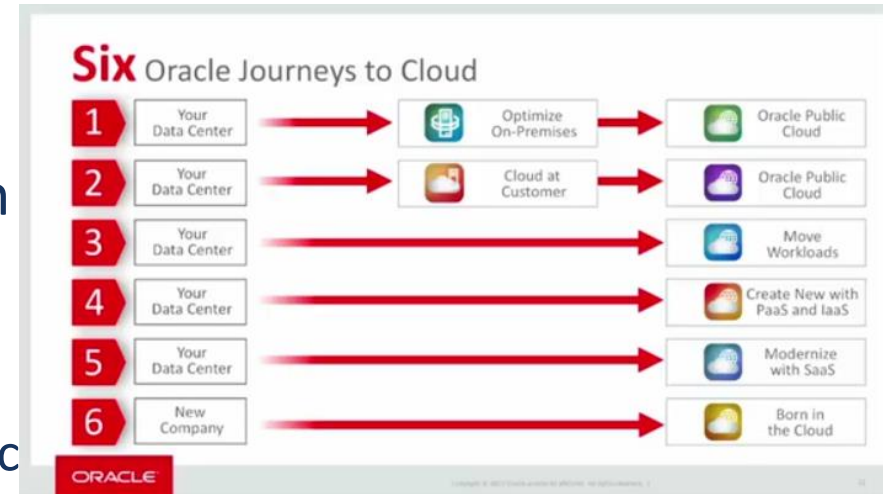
Six Oracle Journeys to Cloud

1 Your Data Center → Optimize On-Premises → Oracle Public Cloud

2 Your Data Center → Cloud at Customer → Oracle Public Cloud

3 Your Data Center → Move Workloads

4 Your Data Center → Create New with PaaS and IaaS

5 Your Data Center → Modernize with SaaS

6 New Company → Born in the Cloud

n

c

ORACLE

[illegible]